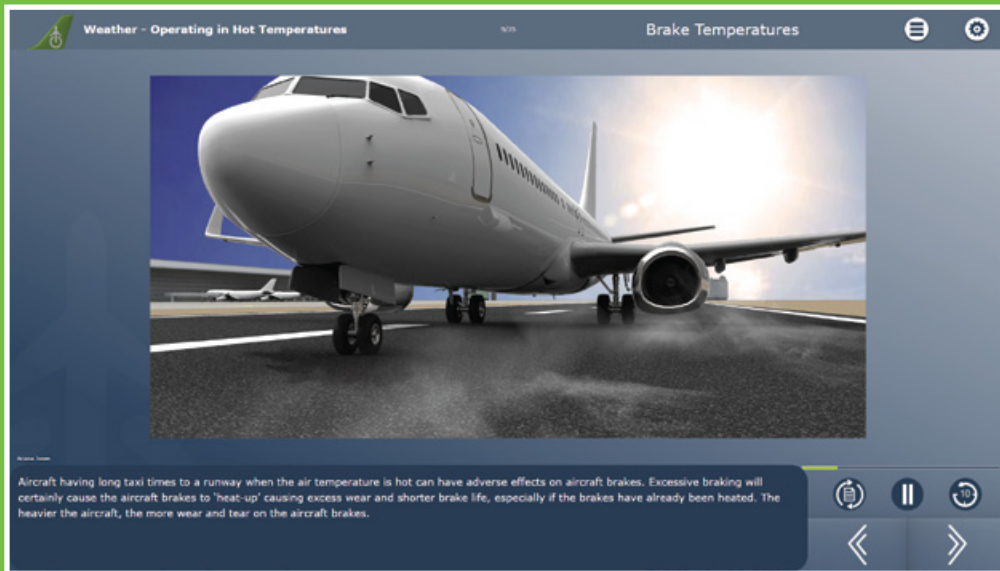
Weather - Operating in Hot Temperatures

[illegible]

Brake Temperatures

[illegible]

Aircraft having long taxi times to a runway when the air temperature is hot can have adverse effects on aircraft brakes. Excessive braking will certainly cause the aircraft brakes to 'heat-up' causing excess wear and shorter brake life, especially if the brakes have already been heated. The heavier the aircraft, the more wear and tear on the aircraft brakes.

10